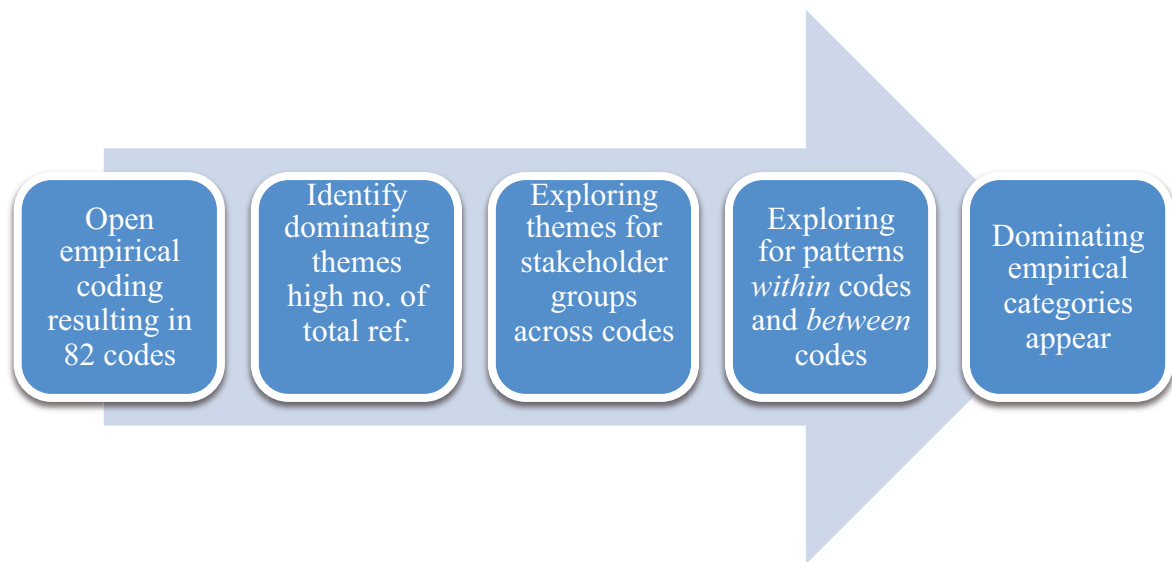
Open empirical coding resulting in 82 codes

Identify dominating themes high no. of total ref.

Exploring themes for stakeholder groups across codes

Exploring for patterns *within* codes and *between* codes

Dominating empirical categories appear